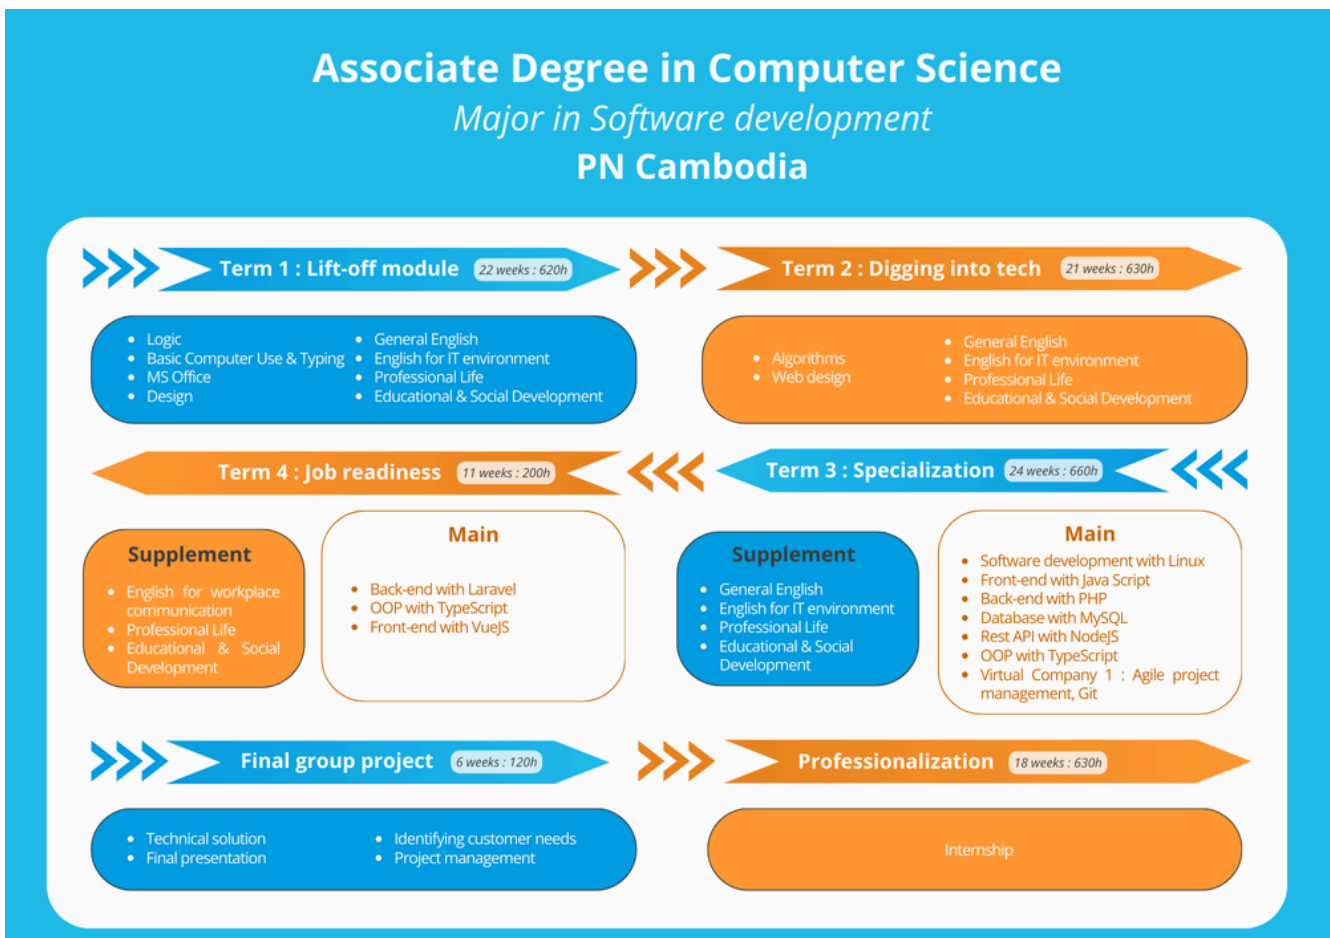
Associate Degree in Computer Science

*Major in Software development*

PN Cambodia

Term 1 : Lift-off module 22 weeks : 620h

- Logic
- Basic Computer Use & Typing
- MS Office
- Design

- General English
- English for IT environment
- Professional Life
- Educational & Social Development

Term 2 : Digging into tech 21 weeks : 630h

- Algorithms
- Web design

- General English
- English for IT environment
- Professional Life
- Educational & Social Development

Term 4 : Job readiness 11 weeks : 200h

Term 3 : Specialization 24 weeks : 660h

Supplement

- English for workplace communication
- Professional Life
- Educational & Social Development

Main

- Back-end with Laravel
- OOP with TypeScript
- Front-end with VueJS

Supplement

- General English
- English for IT environment
- Professional Life
- Educational & Social Development

Main

- Software development with Linux
- Front-end with Java Script
- Back-end with PHP
- Database with MySQL
- Rest API with NodeJS
- OOP with TypeScript
- Virtual Company 1 : Agile project management, Git

Final group project 6 weeks : 120h

- Technical solution
- Final presentation

- Identifying customer needs
- Project management

Professionalization 18 weeks : 630h

Internship